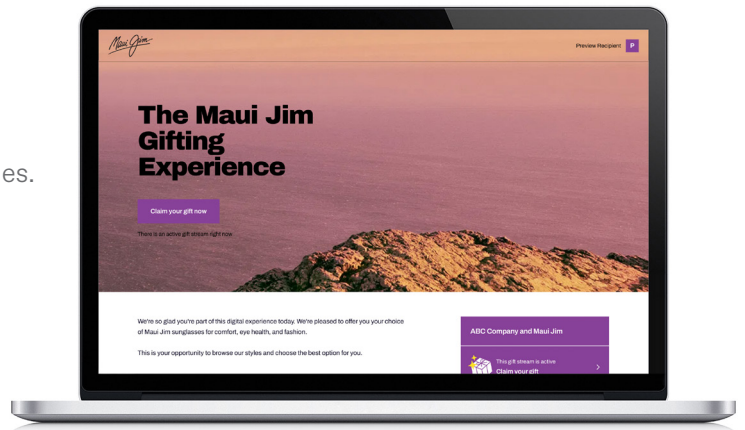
es.

Maui Jim

Preview Recipient P

The Maui Jim Gifting Experience

Claim your gift now

There is an active gift stream right now

We're so glad you're part of this digital experience today. We're pleased to offer you your choice of Maui Jim sunglasses for comfort, eye health, and fashion.

This is your opportunity to browse our styles and choose the best option for you.

ABC Company and Maui Jim

This gift stream is active

Claim your gift